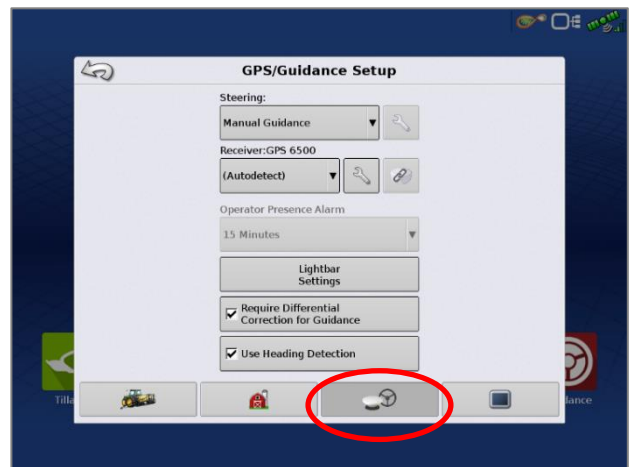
GPS/Guidance Setup

Steering:

Manual Guidance

Receiver:GPS 6500

(Autodetect)

Operator Presence Alarm

15 Minutes

Lightbar Settings

Require Differential Correction for Guidance

Use Heading Detection

Tilla

idance